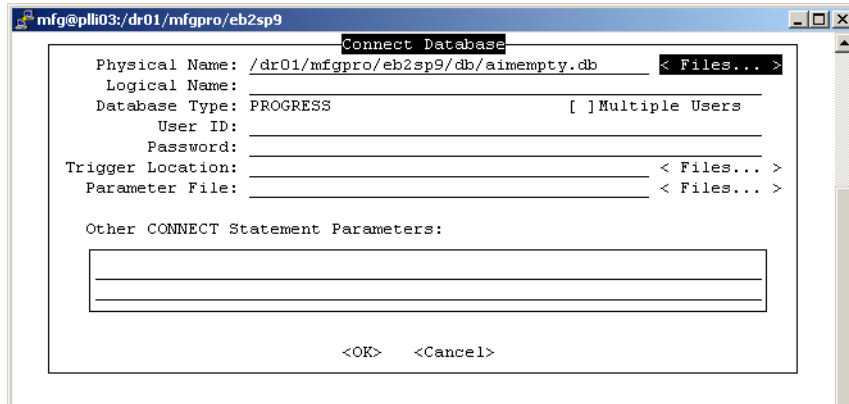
mfg@plli03:/dr01/mfgpro/eb2sp9

Connect Database

Physical Name: /dr01/mfgpro/eb2sp9/db/aimempty.db < Files... >
Logical Name:
Database Type: PROGRESS [ ]Multiple Users
User ID:
Password:
Trigger Location: < Files... >
Parameter File: < Files... >

Other CONNECT Statement Parameters:

<OK> <Cancel>